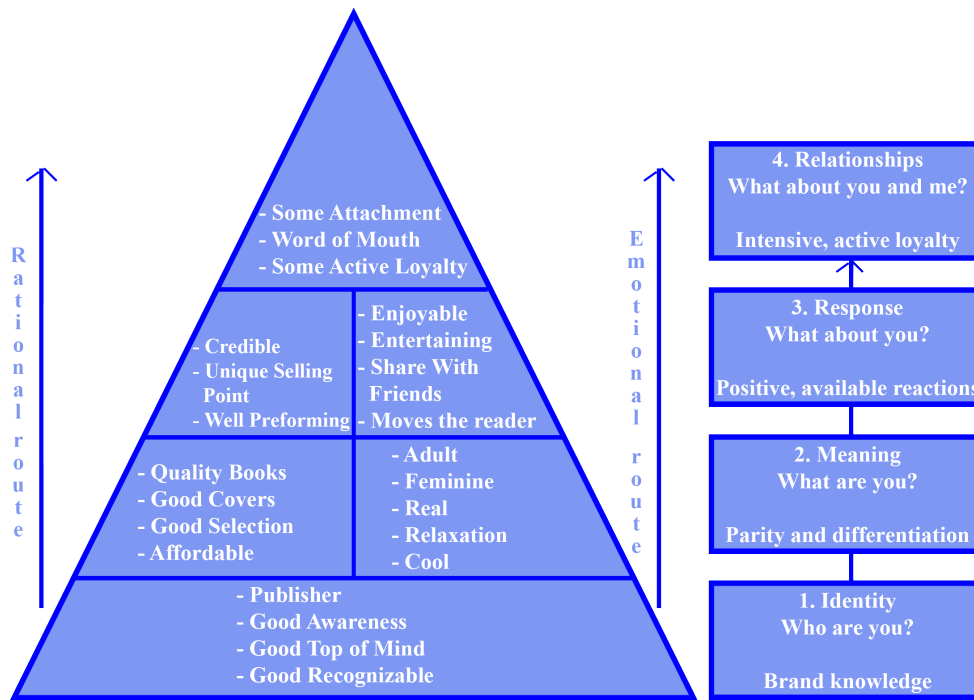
R
a
t
i
o
n
a
l

r
o
u
t
e

- Some Attachment
- Word of Mouth
- Some Active Loyalty

- Credible
- Unique Selling Point
- Well Preforming

- Enjoyable
- Entertaining
- Share With Friends
- Moves the reader

- Quality Books
- Good Covers
- Good Selection
- Affordable

- Adult
- Feminine
- Real
- Relaxation
- Cool

- Publisher
- Good Awareness
- Good Top of Mind
- Good Recognizable

E
m
o
t
i
o
n
a
l

r
o
u
t
e

4. Relationships
What about you and me?

Intensive, active loyalty

3. Response
What about you?

Positive, available reactions

2. Meaning
What are you?

Parity and differentiation

1. Identity
Who are you?

Brand knowledge